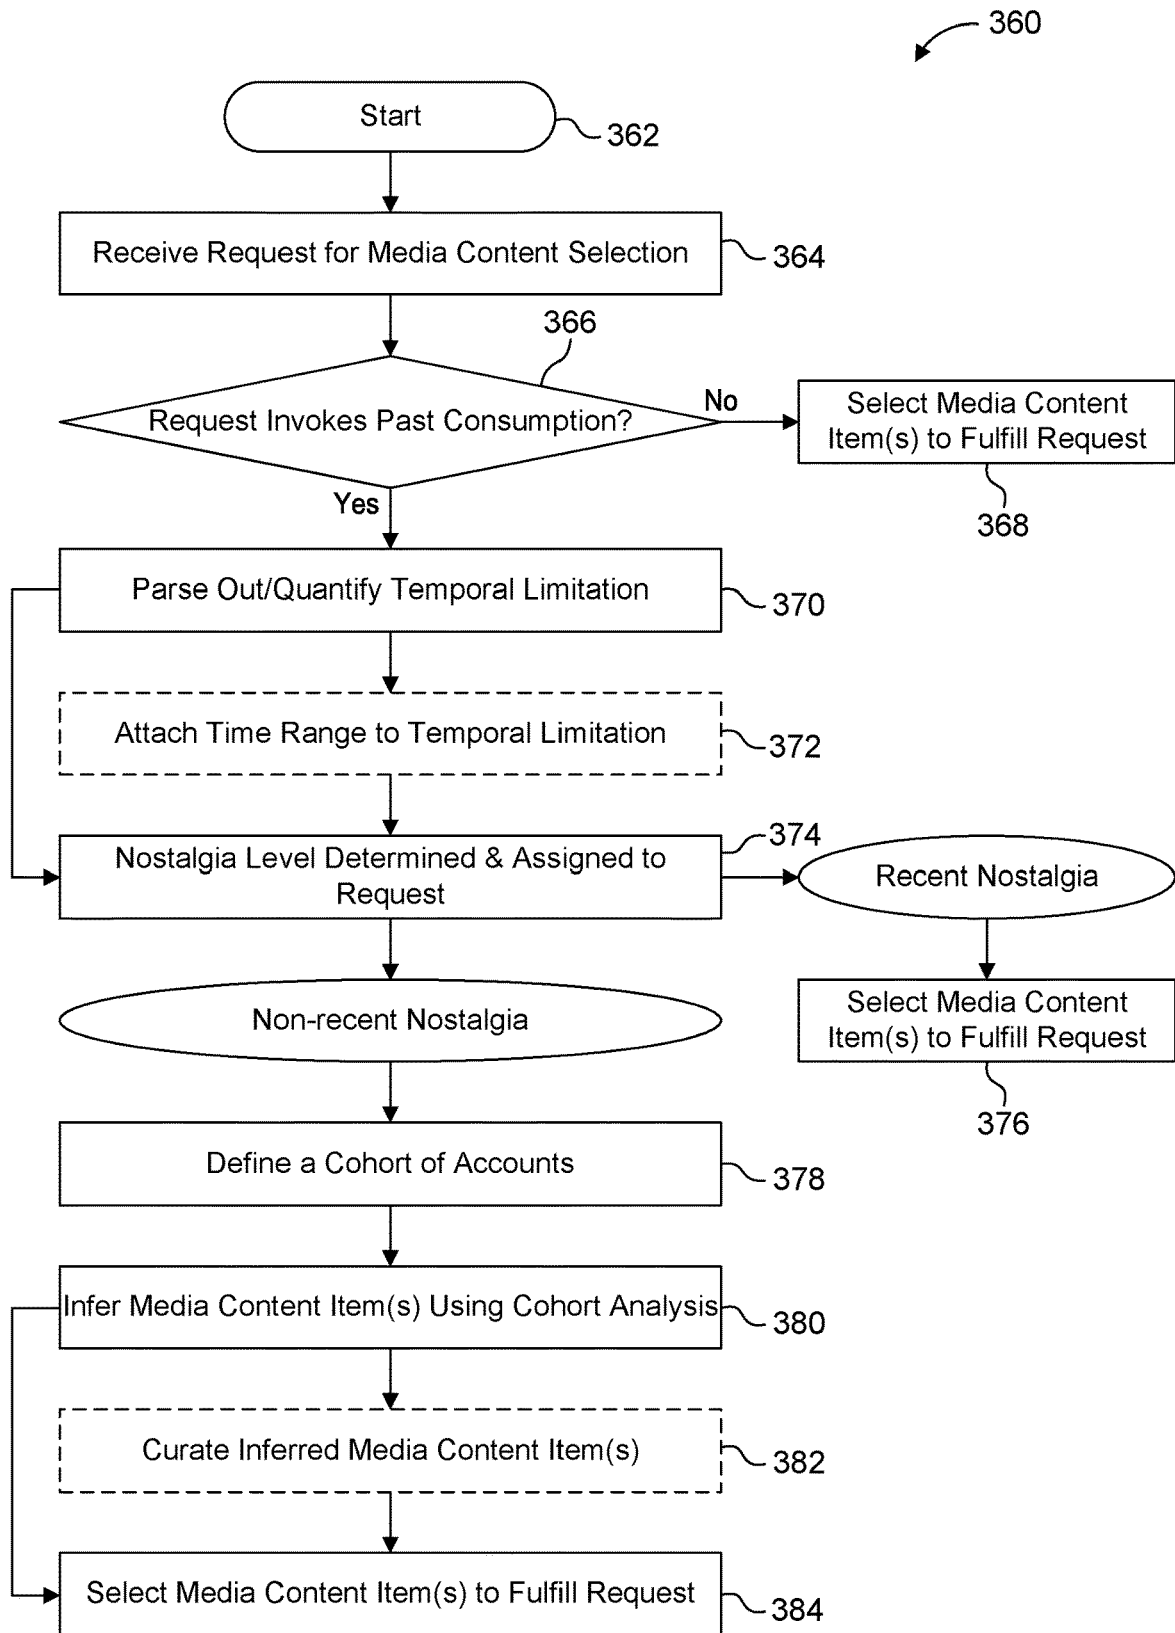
360

Start

362

Receive Request for Media Content Selection

364

366

Request Invokes Past Consumption?

No

Select Media Content Item(s) to Fulfill Request

368

Yes

Parse Out/Quantify Temporal Limitation

370

Attach Time Range to Temporal Limitation

372

374

Nostalgia Level Determined & Assigned to Request

Recent Nostalgia

Select Media Content Item(s) to Fulfill Request

376

Non-recent Nostalgia

Define a Cohort of Accounts

378

Infer Media Content Item(s) Using Cohort Analysis

380

Curate Inferred Media Content Item(s)

382

Select Media Content Item(s) to Fulfill Request

384